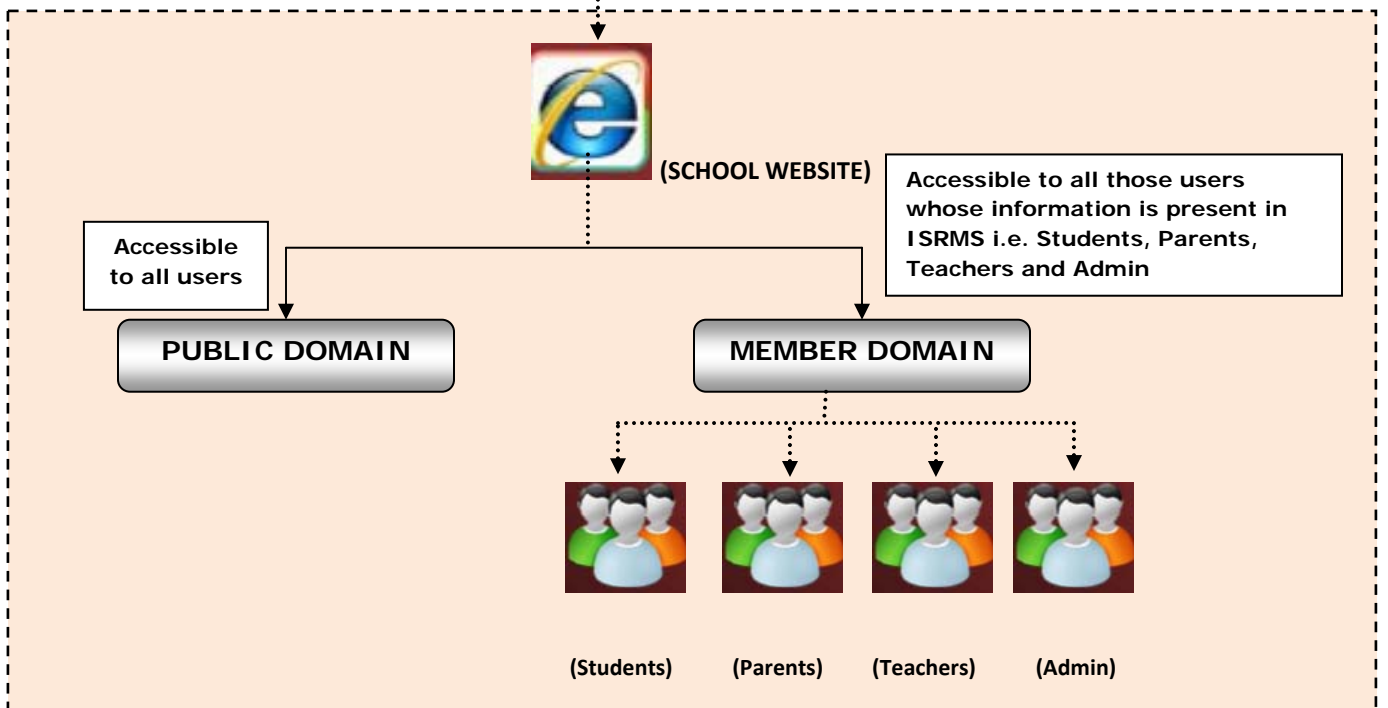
(SCHOOL WEBSITE)

Accessible to all those users whose information is present in ISRMS i.e. Students, Parents, Teachers and Admin

Accessible to all users

PUBLIC DOMAIN

MEMBER DOMAIN

(Students)

(Parents)

(Teachers)

(Admin)